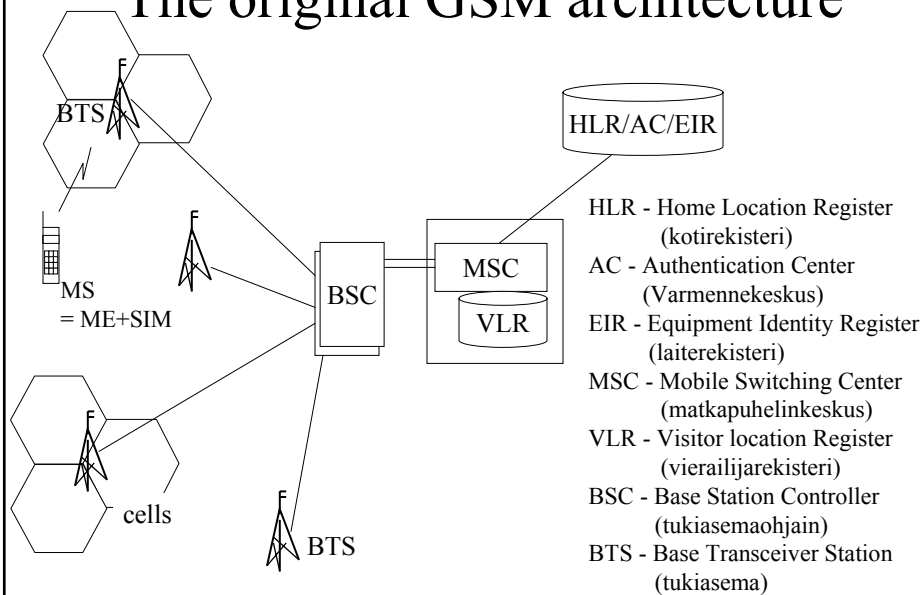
The original GSM architecture

BTS

HLR/AC/EIR

MS
= ME+SIM

BSC

MSC

VLR

cells

BTS

HLR - Home Location Register (kotirekisteri)
AC - Authentication Center (Varmennekeskus)
EIR - Equipment Identity Register (laiterekisteri)
MSC - Mobile Switching Center (matkapuhelinkeskus)
VLR - Visitor location Register (vierailijarekisteri)
BSC - Base Station Controller (tukiasemaohjain)
BTS - Base Transceiver Station (tukiasema)